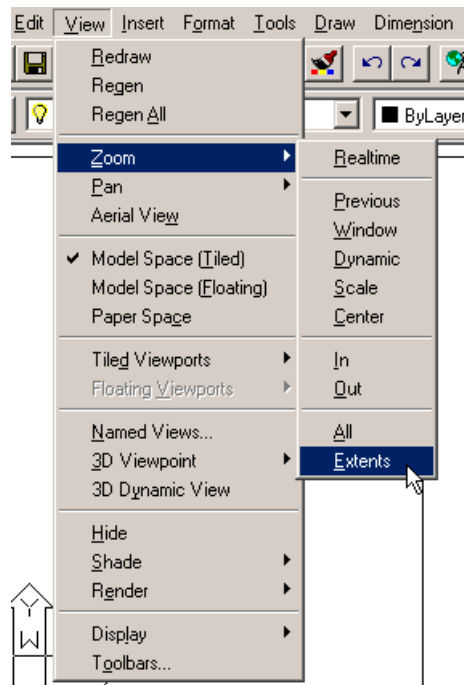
Edit View Insert Format Tools Draw Dimension

ByLayer

Redraw
Regen
Regen All
Zoom
Pan
Aerial View
Model Space (Tiled)
Model Space (Floating)
Paper Space
Tiled Viewports
Floating Viewports
Named Views...
3D Viewpoint
3D Dynamic View
Hide
Shade
Render
Display
Toolbars...

Realtime
Previous
Window
Dynamic
Scale
Center
In
Out
All
Extents

Y
W